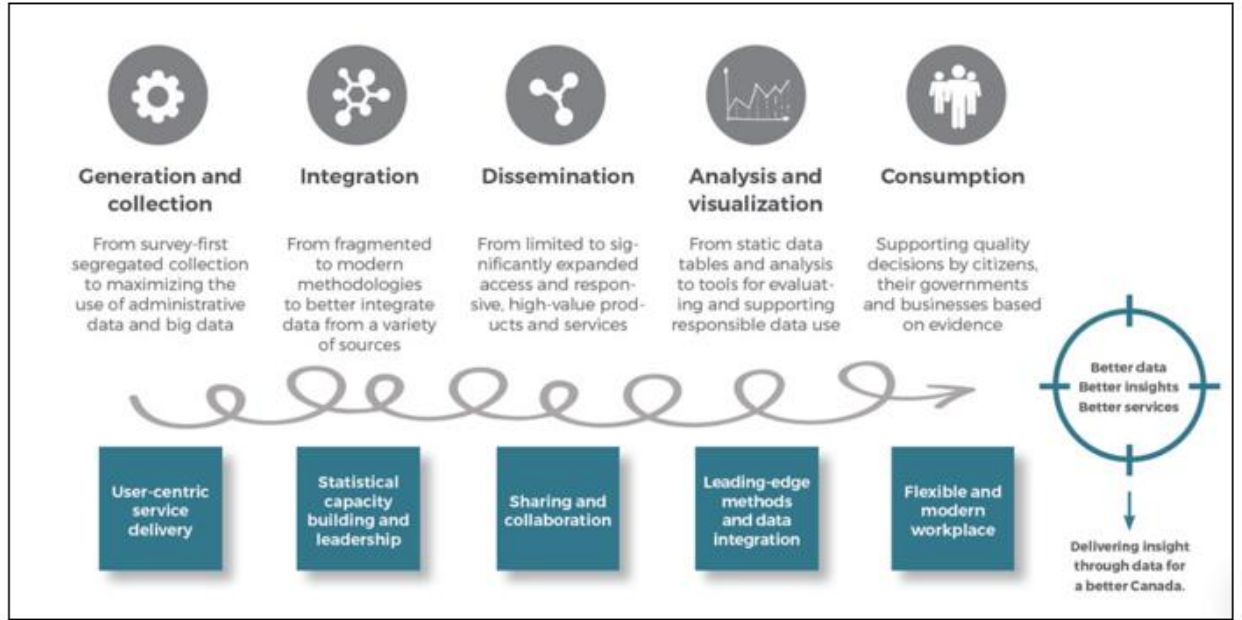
Generation and collection

From survey-first segregated collection to maximizing the use of administrative data and big data

Integration

From fragmented to modern methodologies to better integrate data from a variety of sources

Dissemination

From limited to significantly expanded access and responsive, high-value products and services

Analysis and visualization

From static data tables and analysis to tools for evaluating and supporting responsible data use

Consumption

Supporting quality decisions by citizens, their governments and businesses based on evidence

Better data
Better insights
Better services

User-centric service delivery

Statistical capacity building and leadership

Sharing and collaboration

Leading-edge methods and data integration

Flexible and modern workplace

Delivering insight through data for a better Canada.